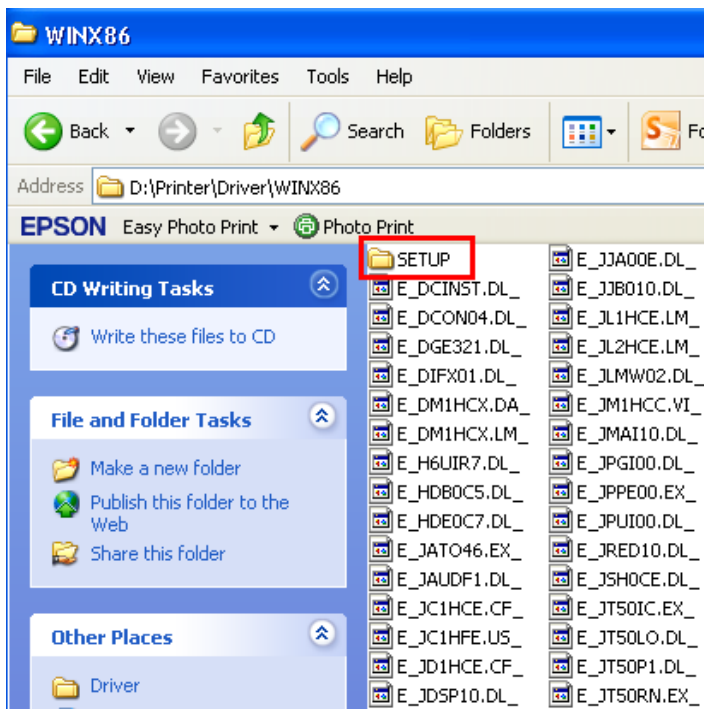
WINX86

File Edit View Favorites Tools Help

Back Search Folders Fo

Address D:\Printer\Driver\WINX86

EPSON Easy Photo Print Photo Print

CD Writing Tasks

Write these files to CD

File and Folder Tasks

Make a new folder

Publish this folder to the Web

Share this folder

Other Places

Driver

SETUP
E_DCINST.DL_
E_DCON04.DL_
E_DGE321.DL_
E_DIFX01.DL_
E_DM1HCX.DA_
E_DM1HCX.LM_
E_H6UIR7.DL_
E_HDB0C5.DL_
E_HDE0C7.DL_
E_JATO46.EX_
E_JAUDF1.DL_
E_JC1HCE.CF_
E_JC1HFE.US_
E_JD1HCE.CF_
E_JDSP10.DL_

E_JJA00E.DL_
E_JJB010.DL_
E_JL1HCE.LM_
E_JL2HCE.LM_
E_JLMW02.DL_
E_JM1HCC.VI_
E_JMAI10.DL_
E_JPGI00.DL_
E_JPPE00.EX_
E_JPUI00.DL_
E_JRED10.DL_
E_JSH0CE.DL_
E_JT50IC.EX_
E_JT50LO.DL_
E_JT50P1.DL_
E_JT50RN.EX_